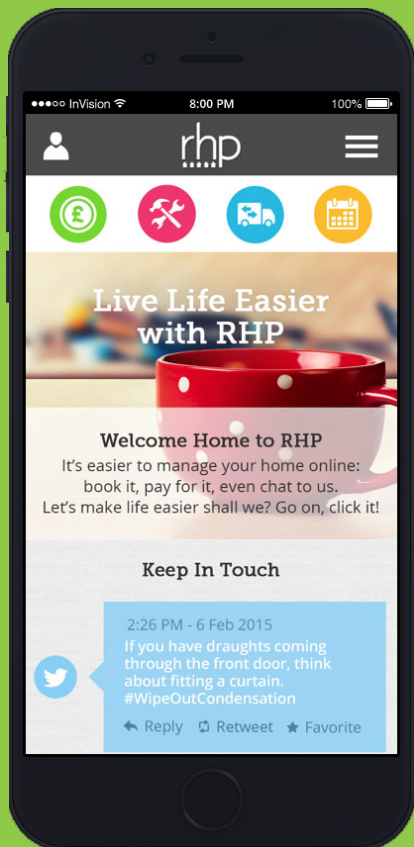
●●●○○ InVision
8:00 PM
100%

rhp

Live Life Easier with RHP

Welcome Home to RHP
It's easier to manage your home online: book it, pay for it, even chat to us. Let's make life easier shall we? Go on, click it!

Keep In Touch

2:26 PM - 6 Feb 2015
If you have draughts coming through the front door, think about fitting a curtain. #WipeOutCondensation

Reply Retweet Favorite